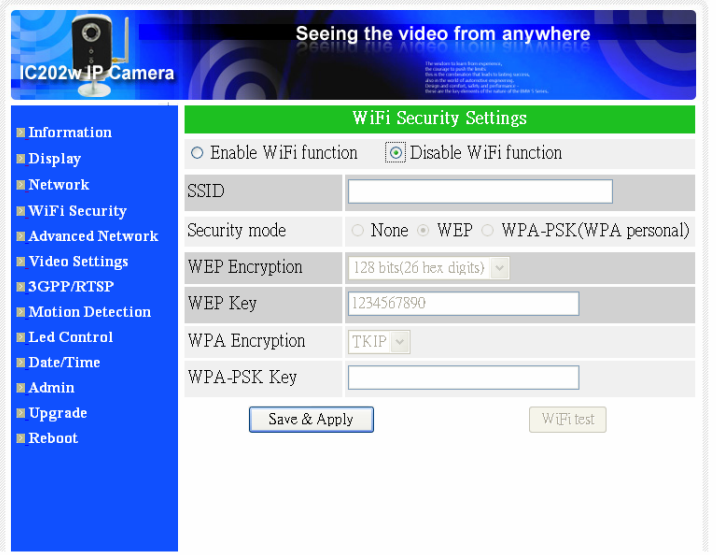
Seeing the video from anywhere

IC202w IP Camera

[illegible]

Information
Display
Network
WiFi Security
Advanced Network
Video Settings
3GPP/RTSP
Motion Detection
Led Control
Date/Time
Admin
Upgrade
Reboot

WiFi Security Settings

Enable WiFi function Disable WiFi function

| SSID | |
|---|---|
| Security mode | None WEP WPA-PSK(WPA personal) |
| WEP Encryption | 128 bits(26 hex digits) |
| WEP Key | 1234567890 |
| WPA Encryption | TKIP |
| WPA-PSK Key | |

Save & Apply

WiFi test